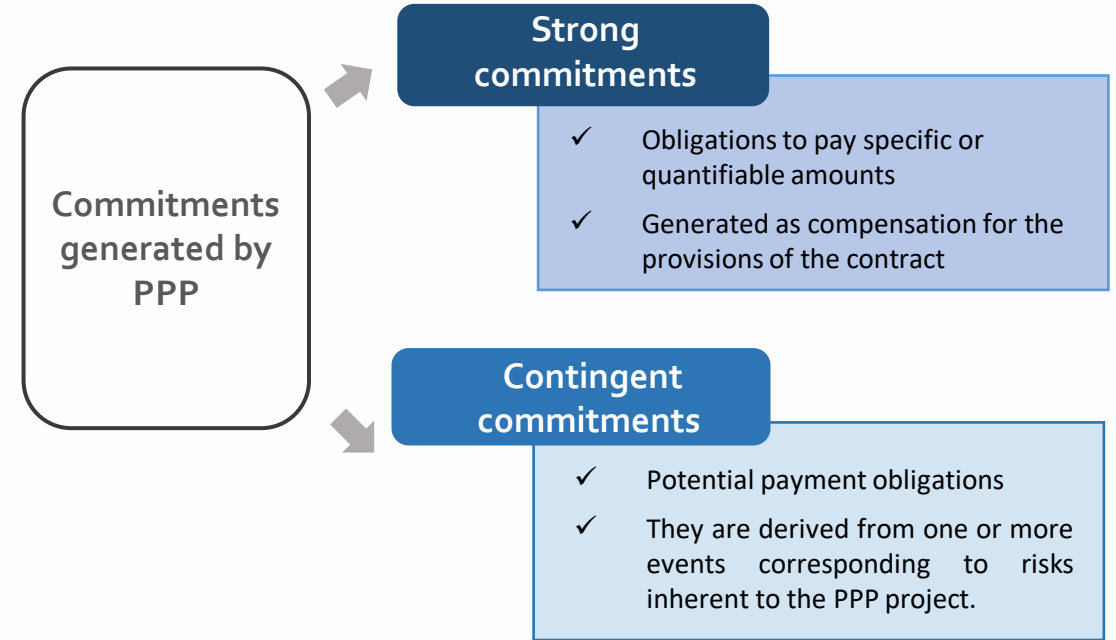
Commitments generated by PPP

Strong commitments

✓ Obligations to pay specific or quantifiable amounts

✓ Generated as compensation for the provisions of the contract

Contingent commitments

✓ Potential payment obligations

✓ They are derived from one or more events corresponding to risks inherent to the PPP project.